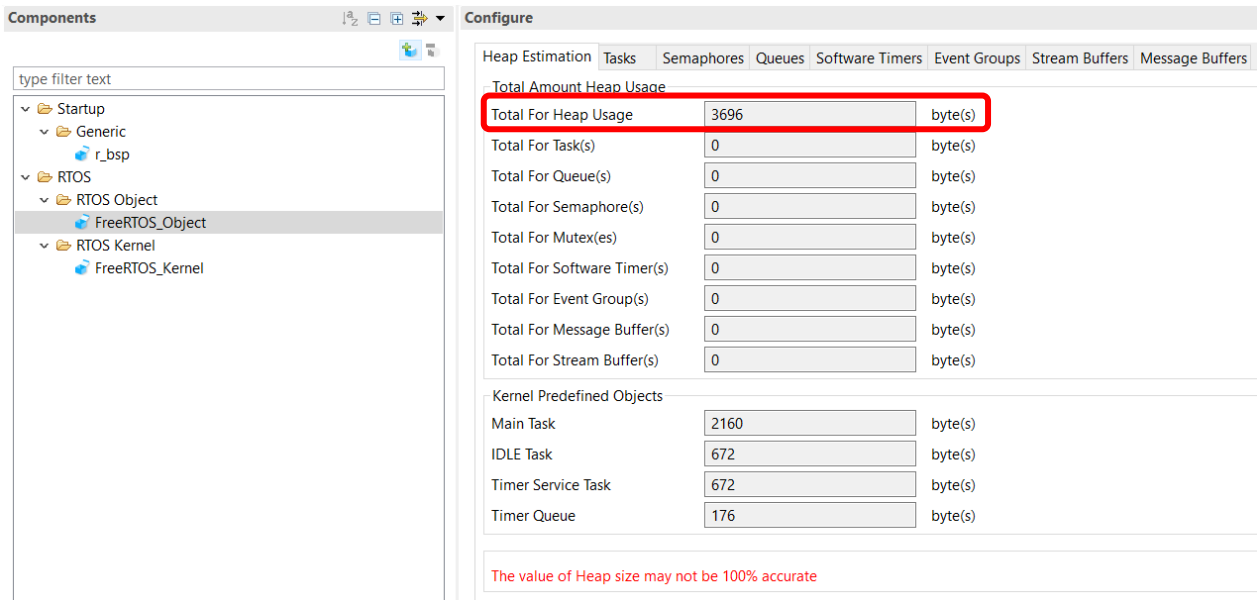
Components

type filter text

Startup
Generic
r_bsp
RTOS
RTOS Object
FreeRTOS_Object
RTOS Kernel
FreeRTOS_Kernel

Configure

Heap Estimation | Tasks | Semaphores | Queues | Software Timers | Event Groups | Stream Buffers | Message Buffers

Total Amount Heap Usage

| | | |
|---|---|---|
| Total For Heap Usage | 3696 | byte(s) |
| Total For Task(s) | 0 | byte(s) |
| Total For Queue(s) | 0 | byte(s) |
| Total For Semaphore(s) | 0 | byte(s) |
| Total For Mutex(es) | 0 | byte(s) |
| Total For Software Timer(s) | 0 | byte(s) |
| Total For Event Group(s) | 0 | byte(s) |
| Total For Message Buffer(s) | 0 | byte(s) |
| Total For Stream Buffer(s) | 0 | byte(s) |

Kernel Predefined Objects

| | | |
|---|---|---|
| Main Task | 2160 | byte(s) |
| IDLE Task | 672 | byte(s) |
| Timer Service Task | 672 | byte(s) |
| Timer Queue | 176 | byte(s) |

The value of Heap size may not be 100% accurate